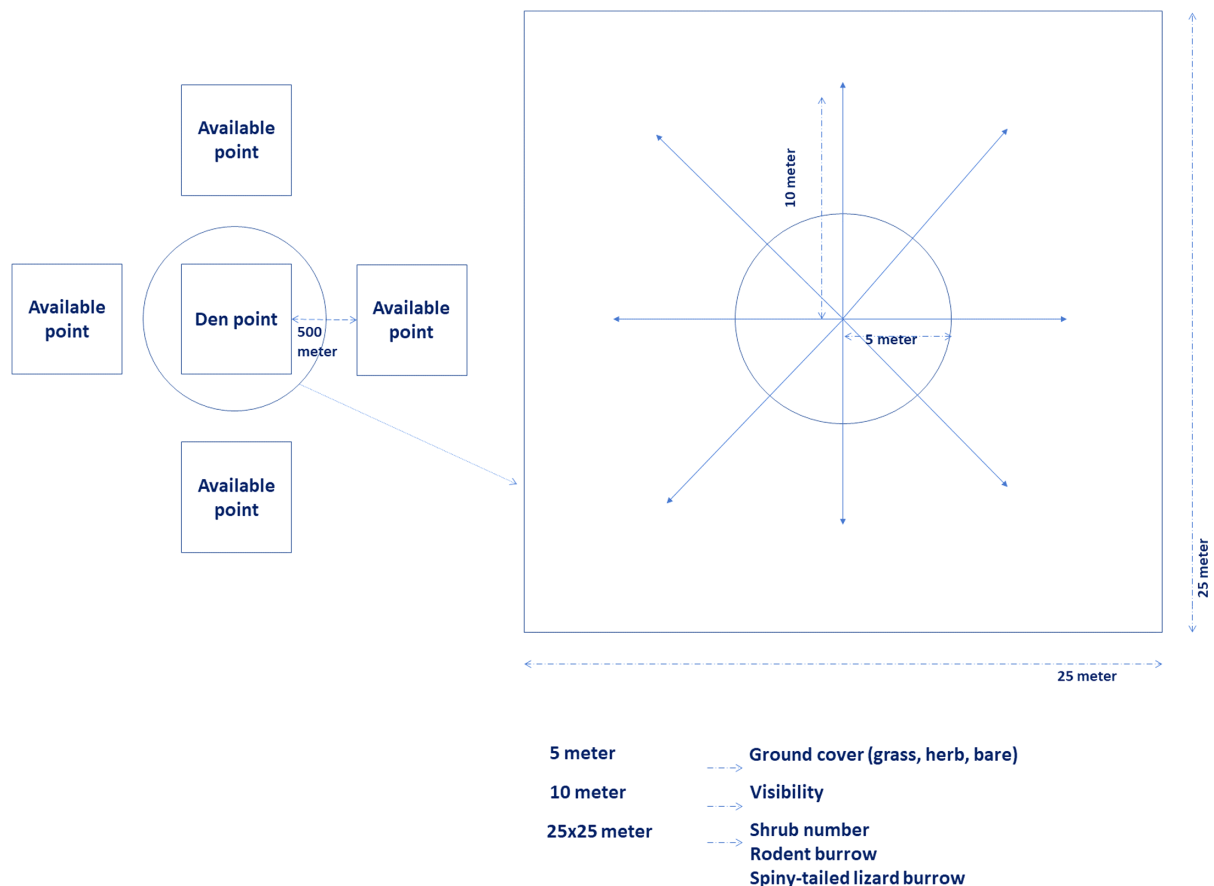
Available point

Available point

Den point

500 meter

Available point

Available point

10 meter

5 meter

25 meter

25 meter

5 meter Ground cover (grass, herb, bare)

10 meter Visibility

25x25 meter Shrub number
Rodent burrow
Spiny-tailed lizard burrow